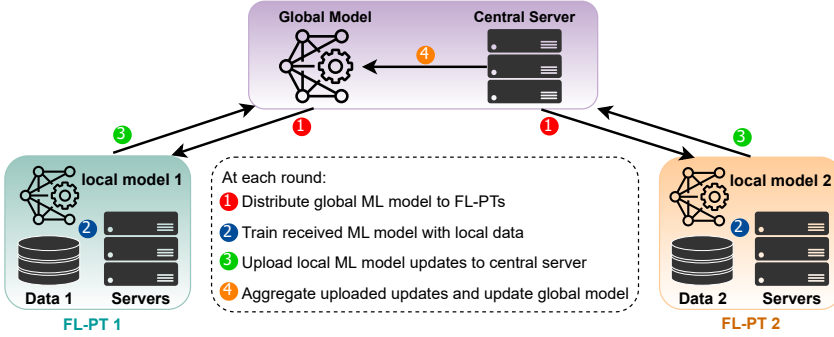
Global Model
Central Server
4
1
1
3
3
local model 1
2
Data 1
Servers
FL-PT 1
At each round:
1 Distribute global ML model to FL-PTs
2 Train received ML model with local data
3 Upload local ML model updates to central server
4 Aggregate uploaded updates and update global model
local model 2
2
Data 2
Servers
FL-PT 2